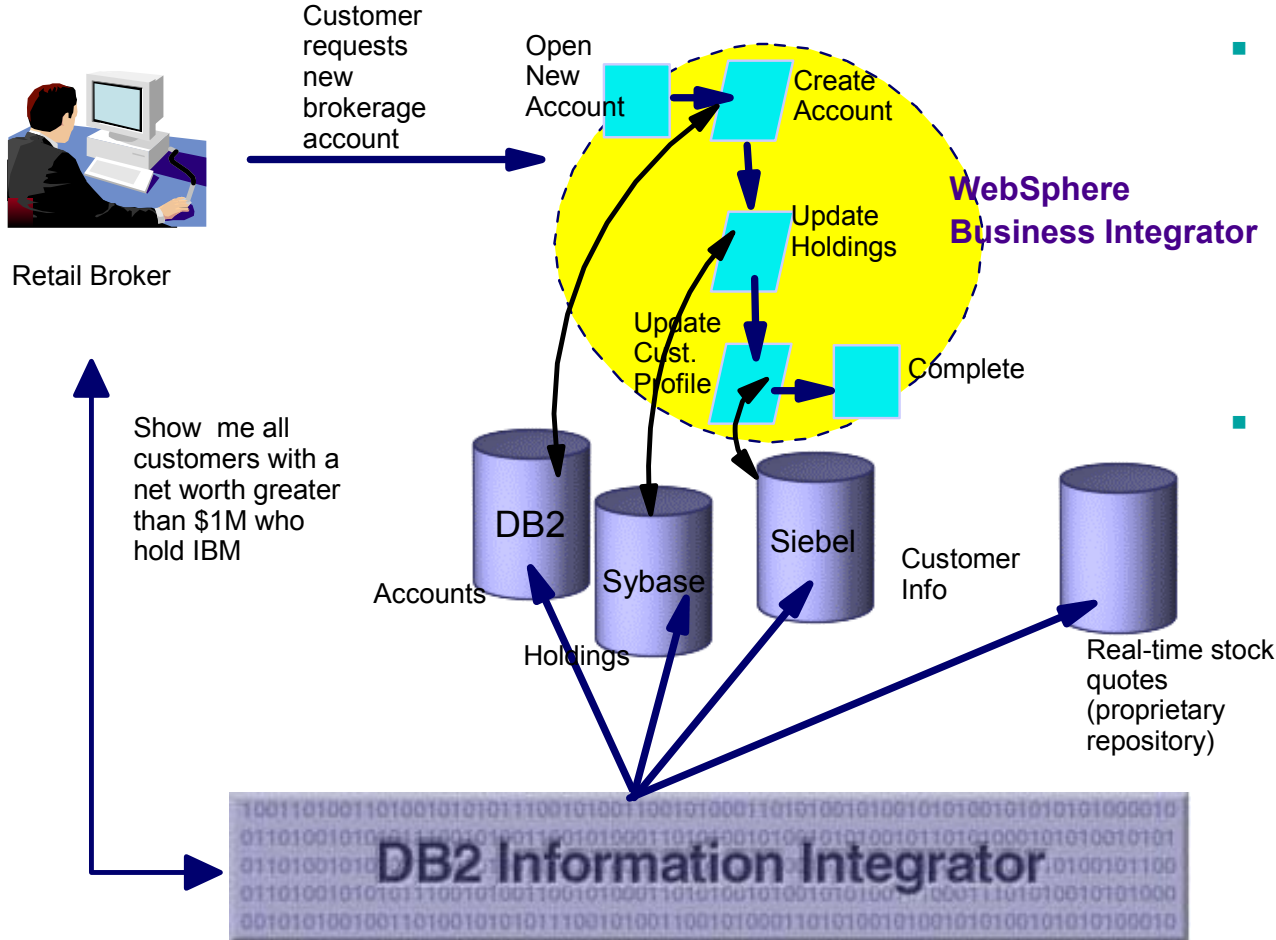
Customer requests new brokerage account

Retail Broker

Open New Account

Create Account

WebSphere Business Integrator

Update Holdings

Update Cust. Profile

Complete

Show me all customers with a net worth greater than $1M who hold IBM

DB2

Accounts

Sybase

Holdings

Siebel

Customer Info

Real-time stock quotes (proprietary repository)

DB2 Information Integrator